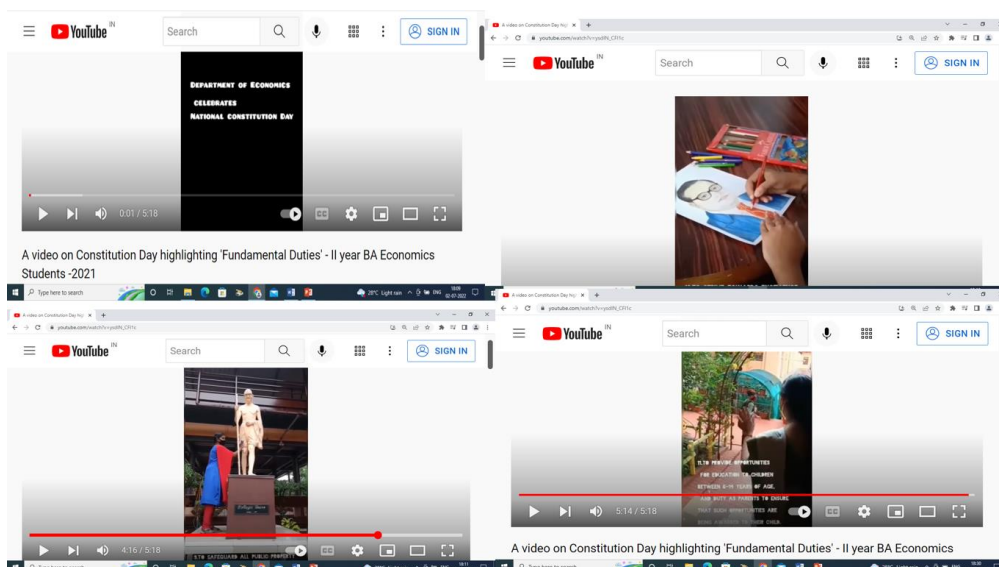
YouTube IN Search SIGN IN

DEPARTMENT OF ECONOMICS
CELEBRATES
NATIONAL CONSTITUTION DAY

0:01 / 5:18

A video on Constitution Day highlighting 'Fundamental Duties' - II year BA Economics Students -2021

Type here to search

28°C Light rain ENG 02-07-2022

A video on Constitution Day hig × +

youtube.com/watch?v=yodfN_CFf1c

YouTube IN Search SIGN IN

A video on Constitution Day hig × +

youtube.com/watch?v=yodfN_CFf1c

YouTube IN Search SIGN IN

4:16 / 5:18

11TH SAFEGUARD ALL PUBLIC PROPERTY

A video on Constitution Day hig × +

youtube.com/watch?v=yodfN_CFf1c

YouTube IN Search SIGN IN

11TH PROVIDE OPPORTUNITIES FOR EDUCATION TO CHILDREN BETWEEN 6-14 YEARS OF AGE. AND DUTY AS PARENTS TO ENSURE THAT SUCH OPPORTUNITIES ARE BEING PROVIDED TO THEIR CHILD.

5:14 / 5:18

A video on Constitution Day highlighting 'Fundamental Duties' - II year BA Economics

Type here to search